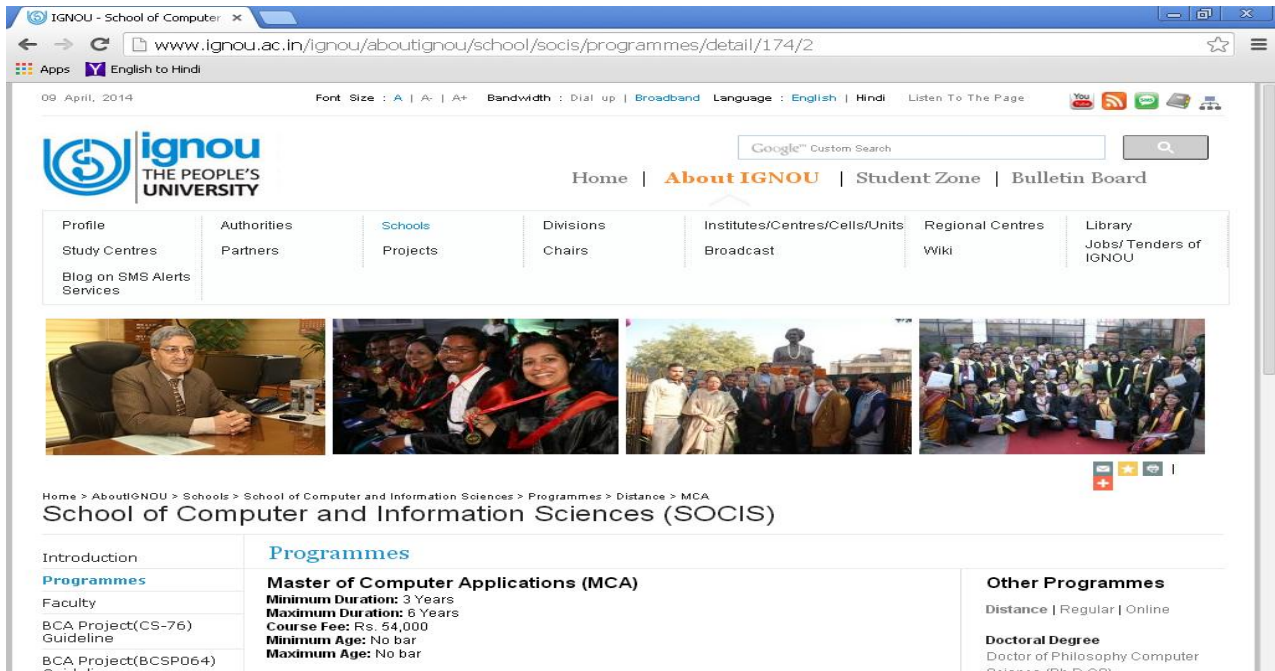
IGNOU - School of Computer ×

www.ignou.ac.in/ignou/aboutignou/school/socis/programmes/detail/174/2

Apps English to Hindi

09 April, 2014

Font Size : A | A- | A+ Bandwidth : Dial up | Broadband Language : English | Hindi Listen To The Page

ignou THE PEOPLE'S UNIVERSITY

Google™ Custom Search

Home | About IGNOU | Student Zone | Bulletin Board

| Profile | Authorities | Schools | Divisions | Institutes/Centres/Cells/Units | Regional Centres | Library |
|---|---|---|---|---|---|---|
| Study Centres | Partners | Projects | Chairs | Broadcast | Wiki | Jobs/ Tenders of IGNOU |
| Blog on SMS Alerts Services | | | | | | |

Home > AboutIGNOU > Schools > School of Computer and Information Sciences > Programmes > Distance > MCA

School of Computer and Information Sciences (SOCIS)

Introduction
Programmes
Faculty
BCA Project(CS-76) Guideline
BCA Project(BCSP064) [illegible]

Programmes

Master of Computer Applications (MCA)
Minimum Duration: 3 Years
Maximum Duration: 6 Years
Course Fee: Rs. 54,000
Minimum Age: No bar
Maximum Age: No bar

Other Programmes
Distance | Regular | Online

Doctoral Degree
Doctor of Philosophy Computer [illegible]